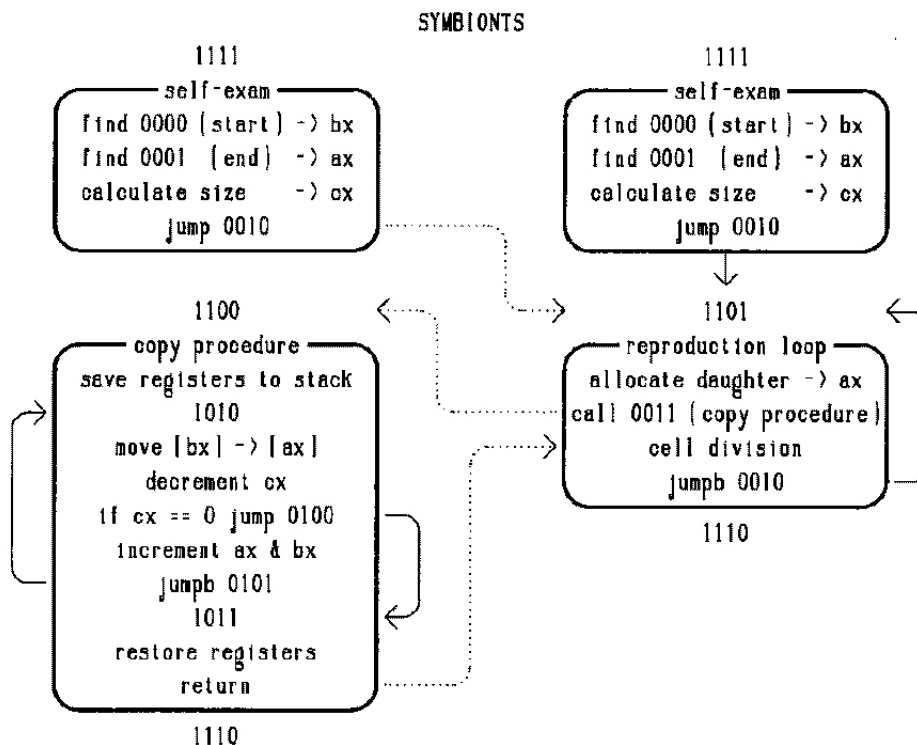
SYMBIONTS

1111
self-exam
find 0000 (start) -> bx
find 0001 (end) -> ax
calculate size -> cx
jump 0010

1111
self-exam
find 0000 (start) -> bx
find 0001 (end) -> ax
calculate size -> cx
jump 0010

1100
copy procedure
save registers to stack
1010
move [bx] -> [ax]
decrement cx
if cx == 0 jump 0100
increment ax & bx
jumpb 0101
1011
restore registers
return
1110

1101
reproduction loop
allocate daughter -> ax
call 0011 (copy procedure)
cell division
jumpb 0010
1110